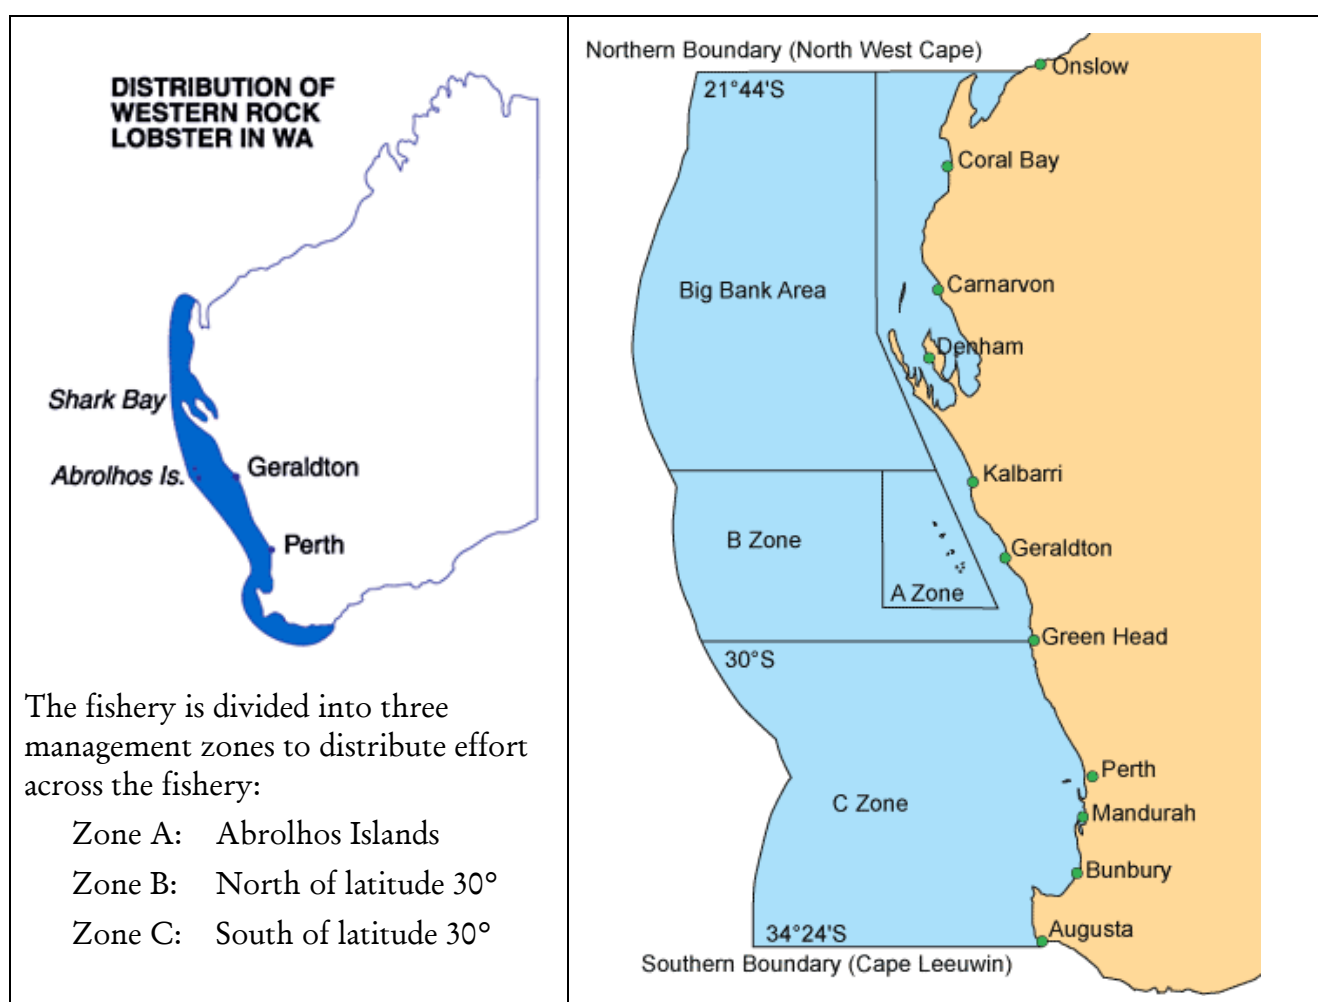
DISTRIBUTION OF WESTERN ROCK LOBSTER IN WA

Shark Bay

Abrolhos Is.

Geraldton

Perth

The fishery is divided into three management zones to distribute effort across the fishery:

Zone A: Abrolhos Islands

Zone B: North of latitude 30°

Zone C: South of latitude 30°

Northern Boundary (North West Cape)

21°44'S

Onslow

Coral Bay

Big Bank Area

Carnarvon

Denham

Kalbarri

B Zone

Geraldton

A Zone

Green Head

30°S

Perth

C Zone

Mandurah

Bunbury

34°24'S

Augusta

Southern Boundary (Cape Leeuwin)